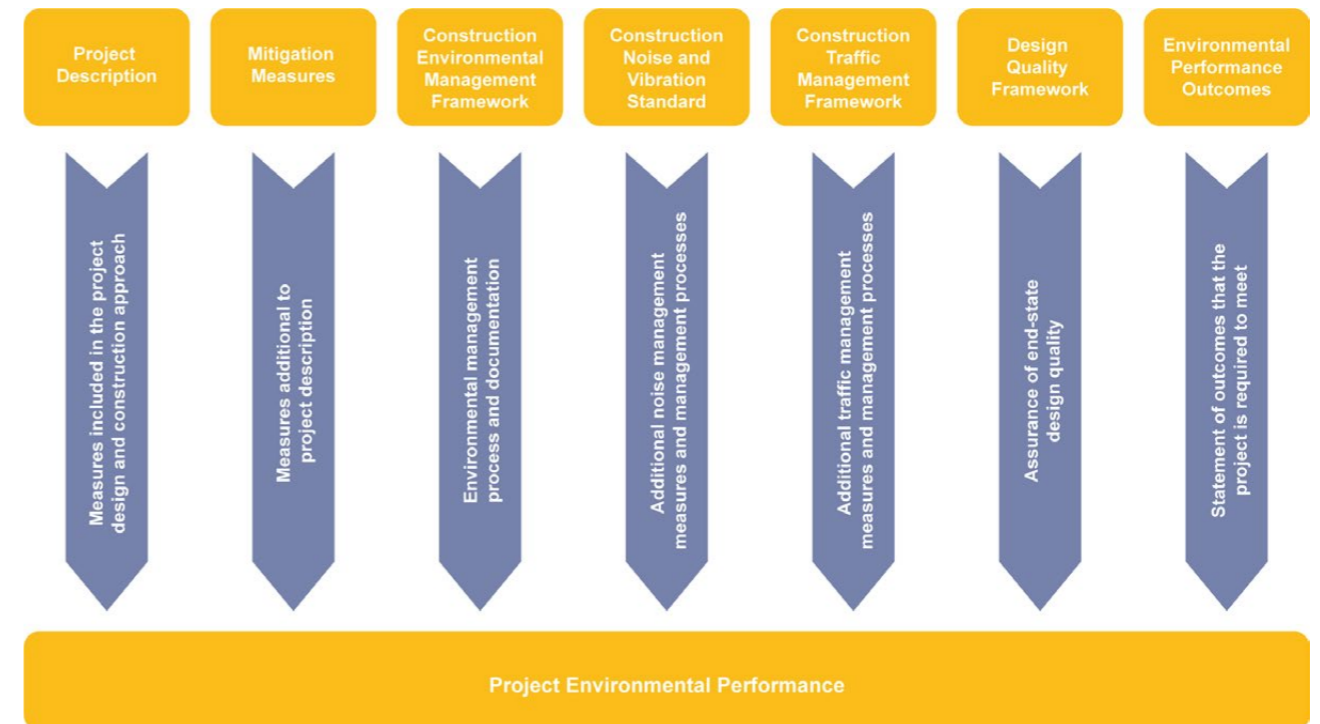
Project Description

Measures included in the project design and construction approach

Mitigation Measures

Measures additional to project description

Construction Environmental Management Framework

Environmental management process and documentation

Construction Noise and Vibration Standard

Additional noise management measures and management processes

Construction Traffic Management Framework

Additional traffic management measures and management processes

Design Quality Framework

Assurance of end-state design quality

Environmental Performance Outcomes

Statement of outcomes that the project is required to meet

Project Environmental Performance